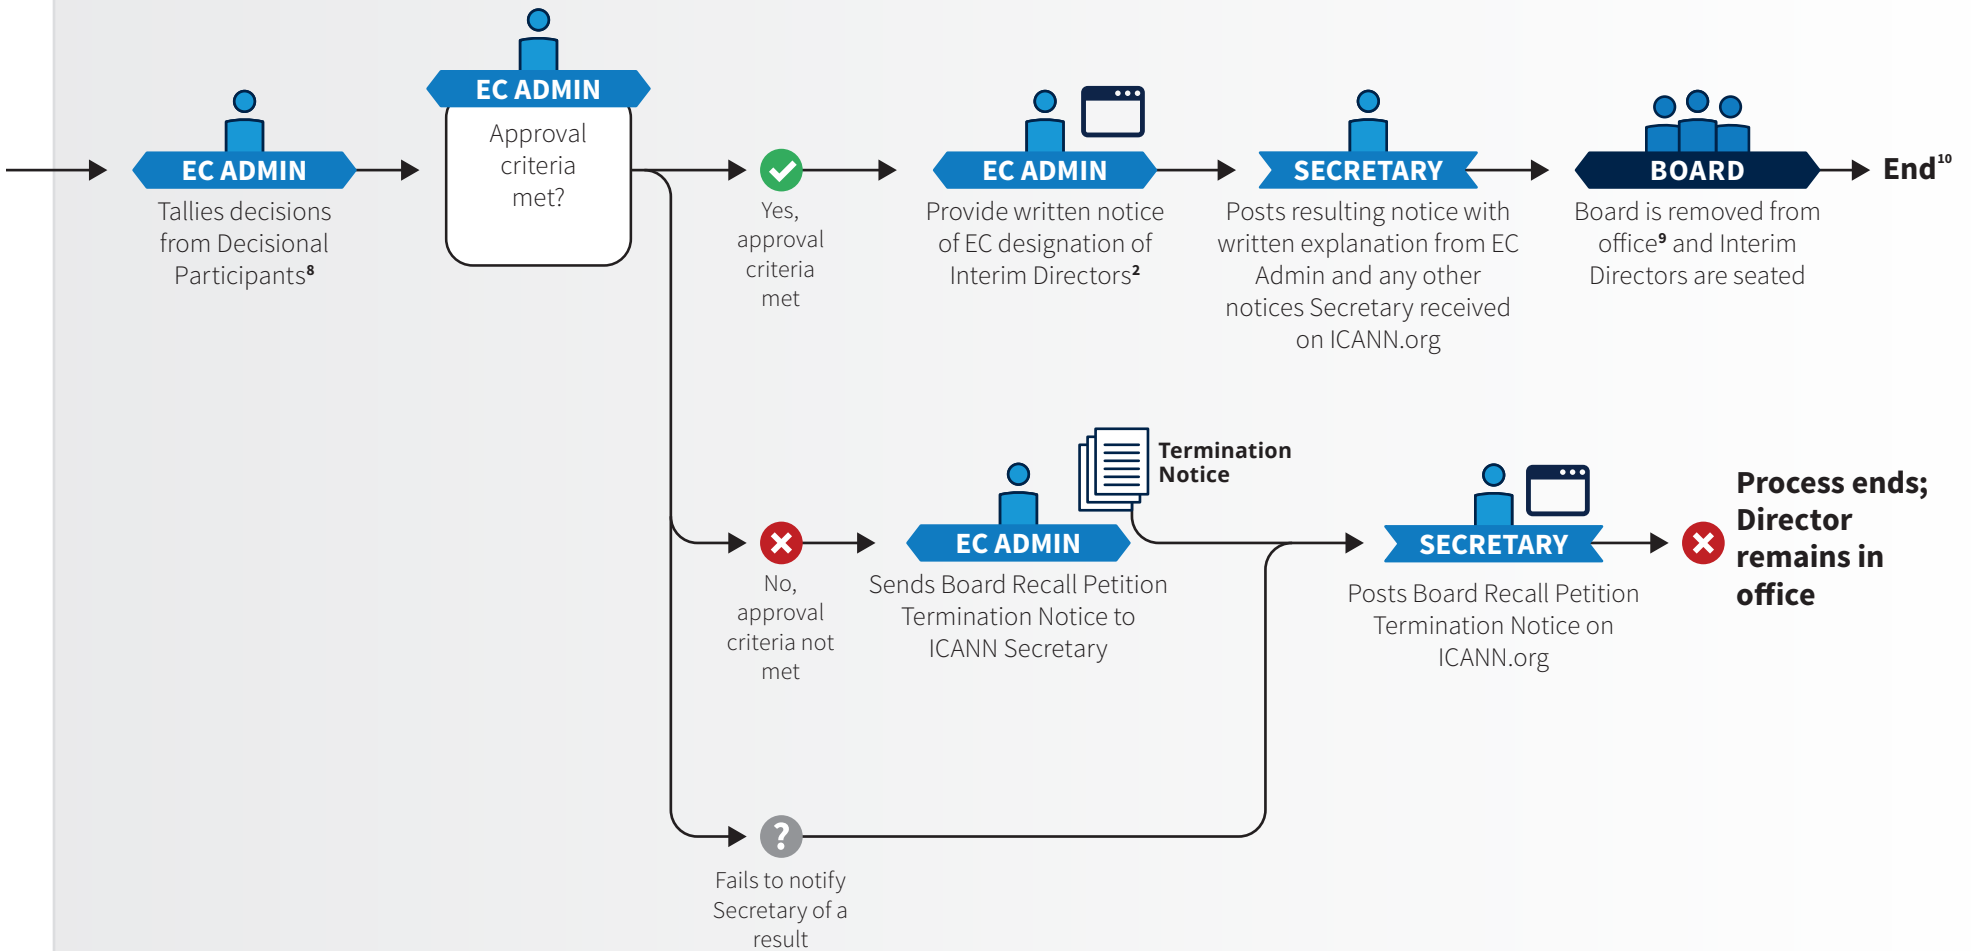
EC ADMIN
Tallies decisions from Decisional Participants$^8$

EC ADMIN
Approval criteria met?

Yes, approval criteria met

EC ADMIN
Provide written notice of EC designation of Interim Directors$^2$

SECRETARY
Posts resulting notice with written explanation from EC Admin and any other notices Secretary received on ICANN.org

BOARD
Board is removed from office$^9$ and Interim Directors are seated

End$^{10}$

No, approval criteria not met

Termination Notice

EC ADMIN
Sends Board Recall Petition Termination Notice to ICANN Secretary

SECRETARY
Posts Board Recall Petition Termination Notice on ICANN.org

Process ends; Director remains in office

Fails to notify Secretary of a result